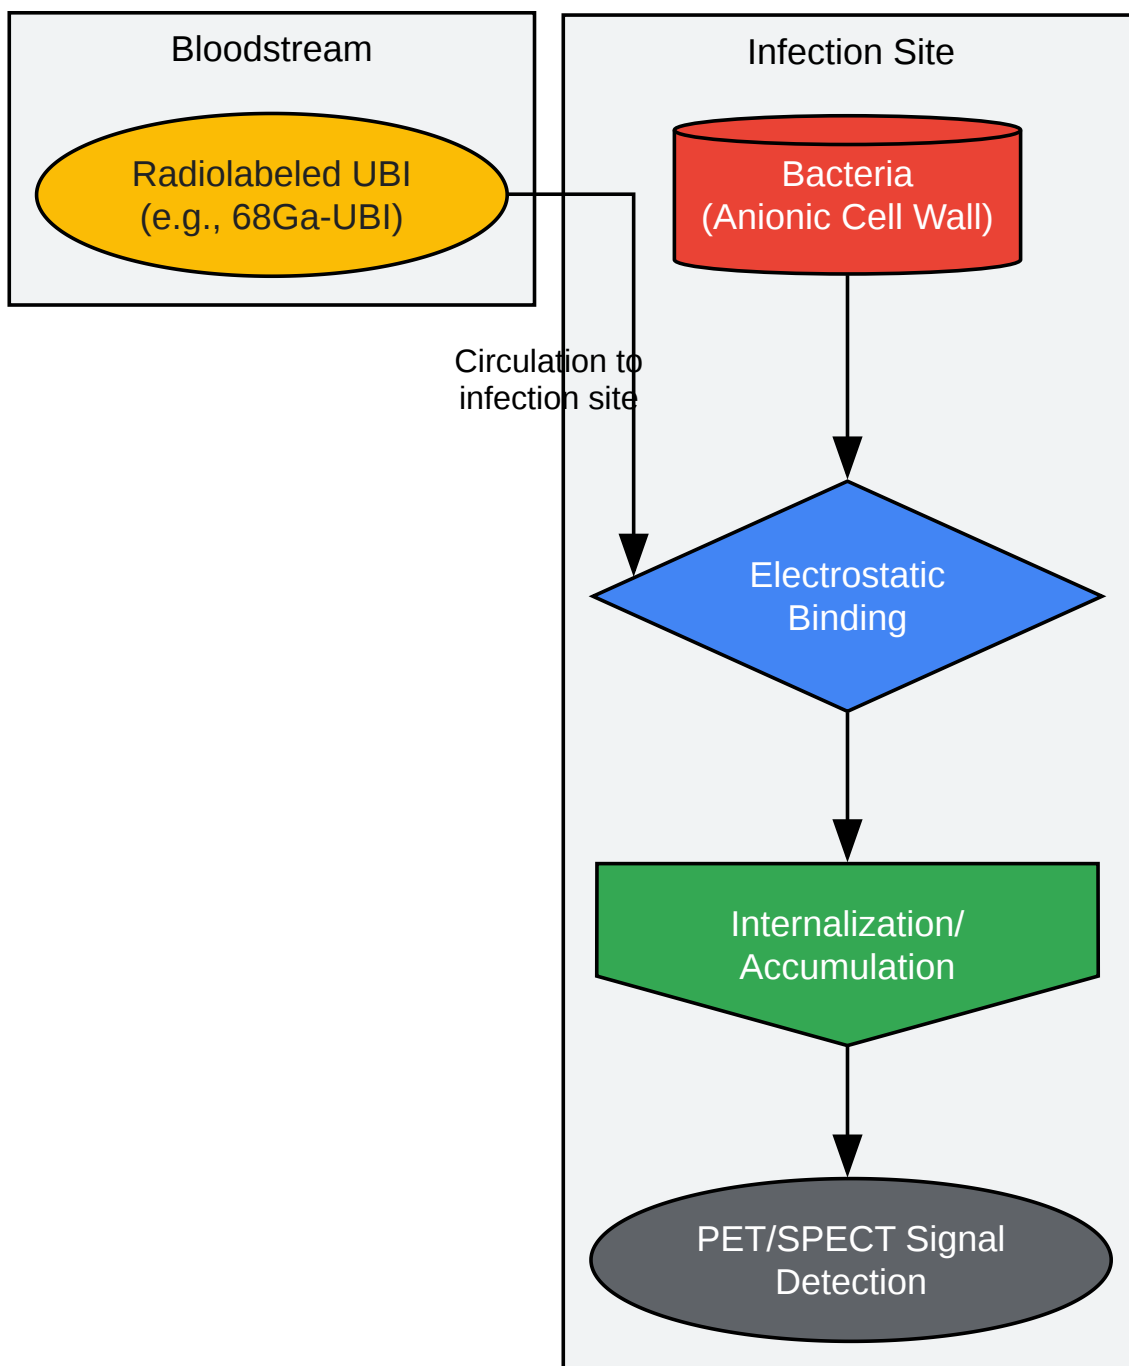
Bloodstream

Radiolabeled UBI
(e.g., 68Ga-UBI)

Infection Site

Bacteria
(Anionic Cell Wall)

Circulation to
infection site

Electrostatic
Binding

Internalization/
Accumulation

PET/SPECT Signal
Detection